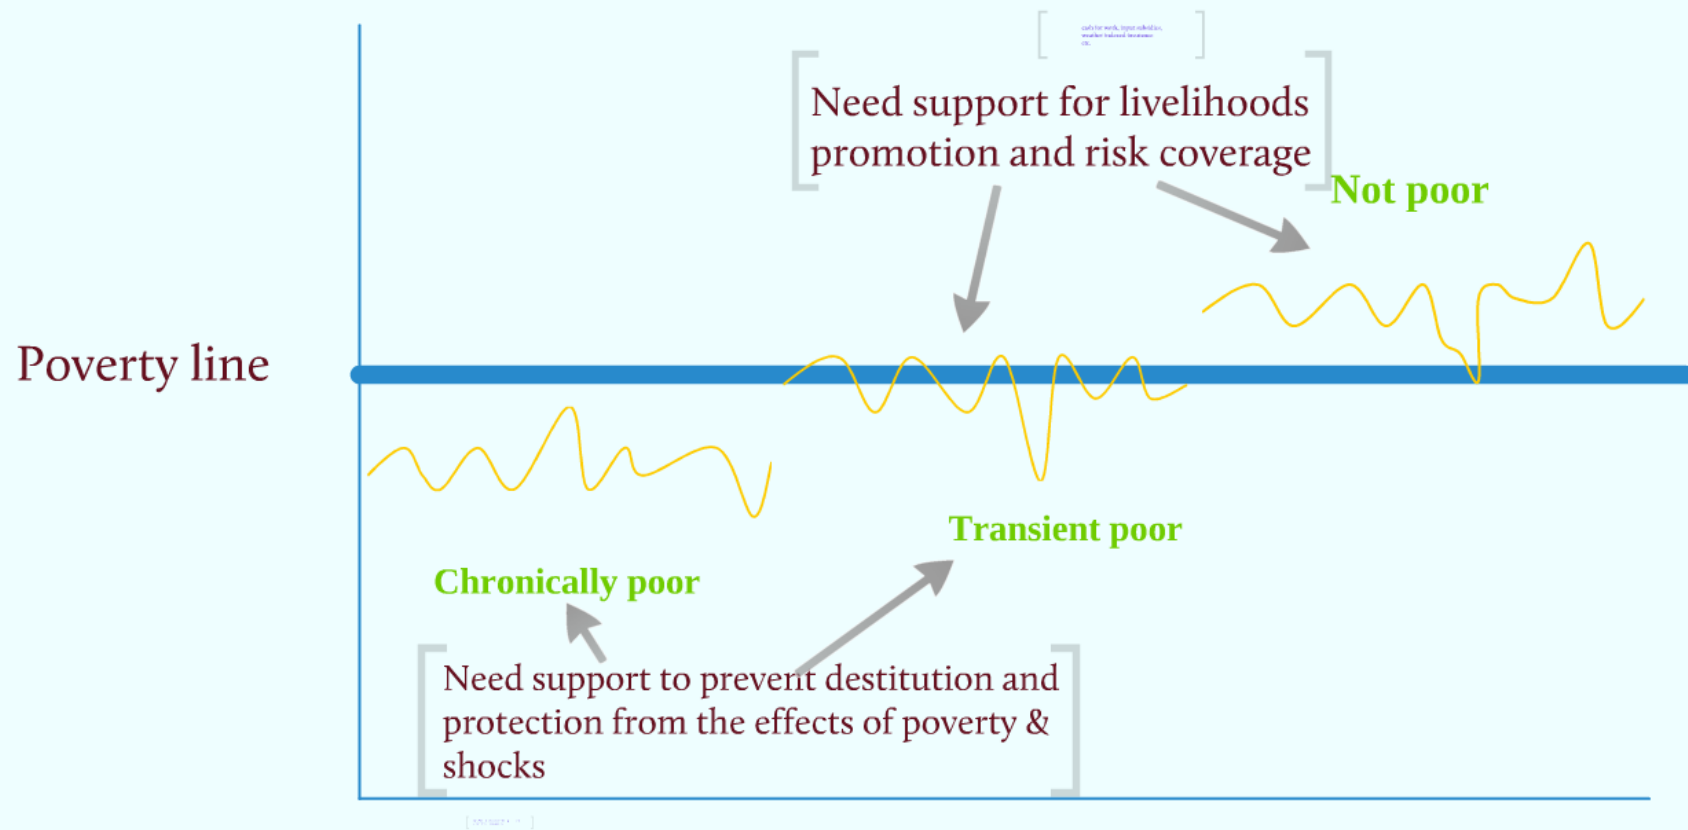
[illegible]

Need support for livelihoods promotion and risk coverage

Not poor

Poverty line

Transient poor

Chronically poor

Need support to prevent destitution and protection from the effects of poverty & shocks

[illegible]